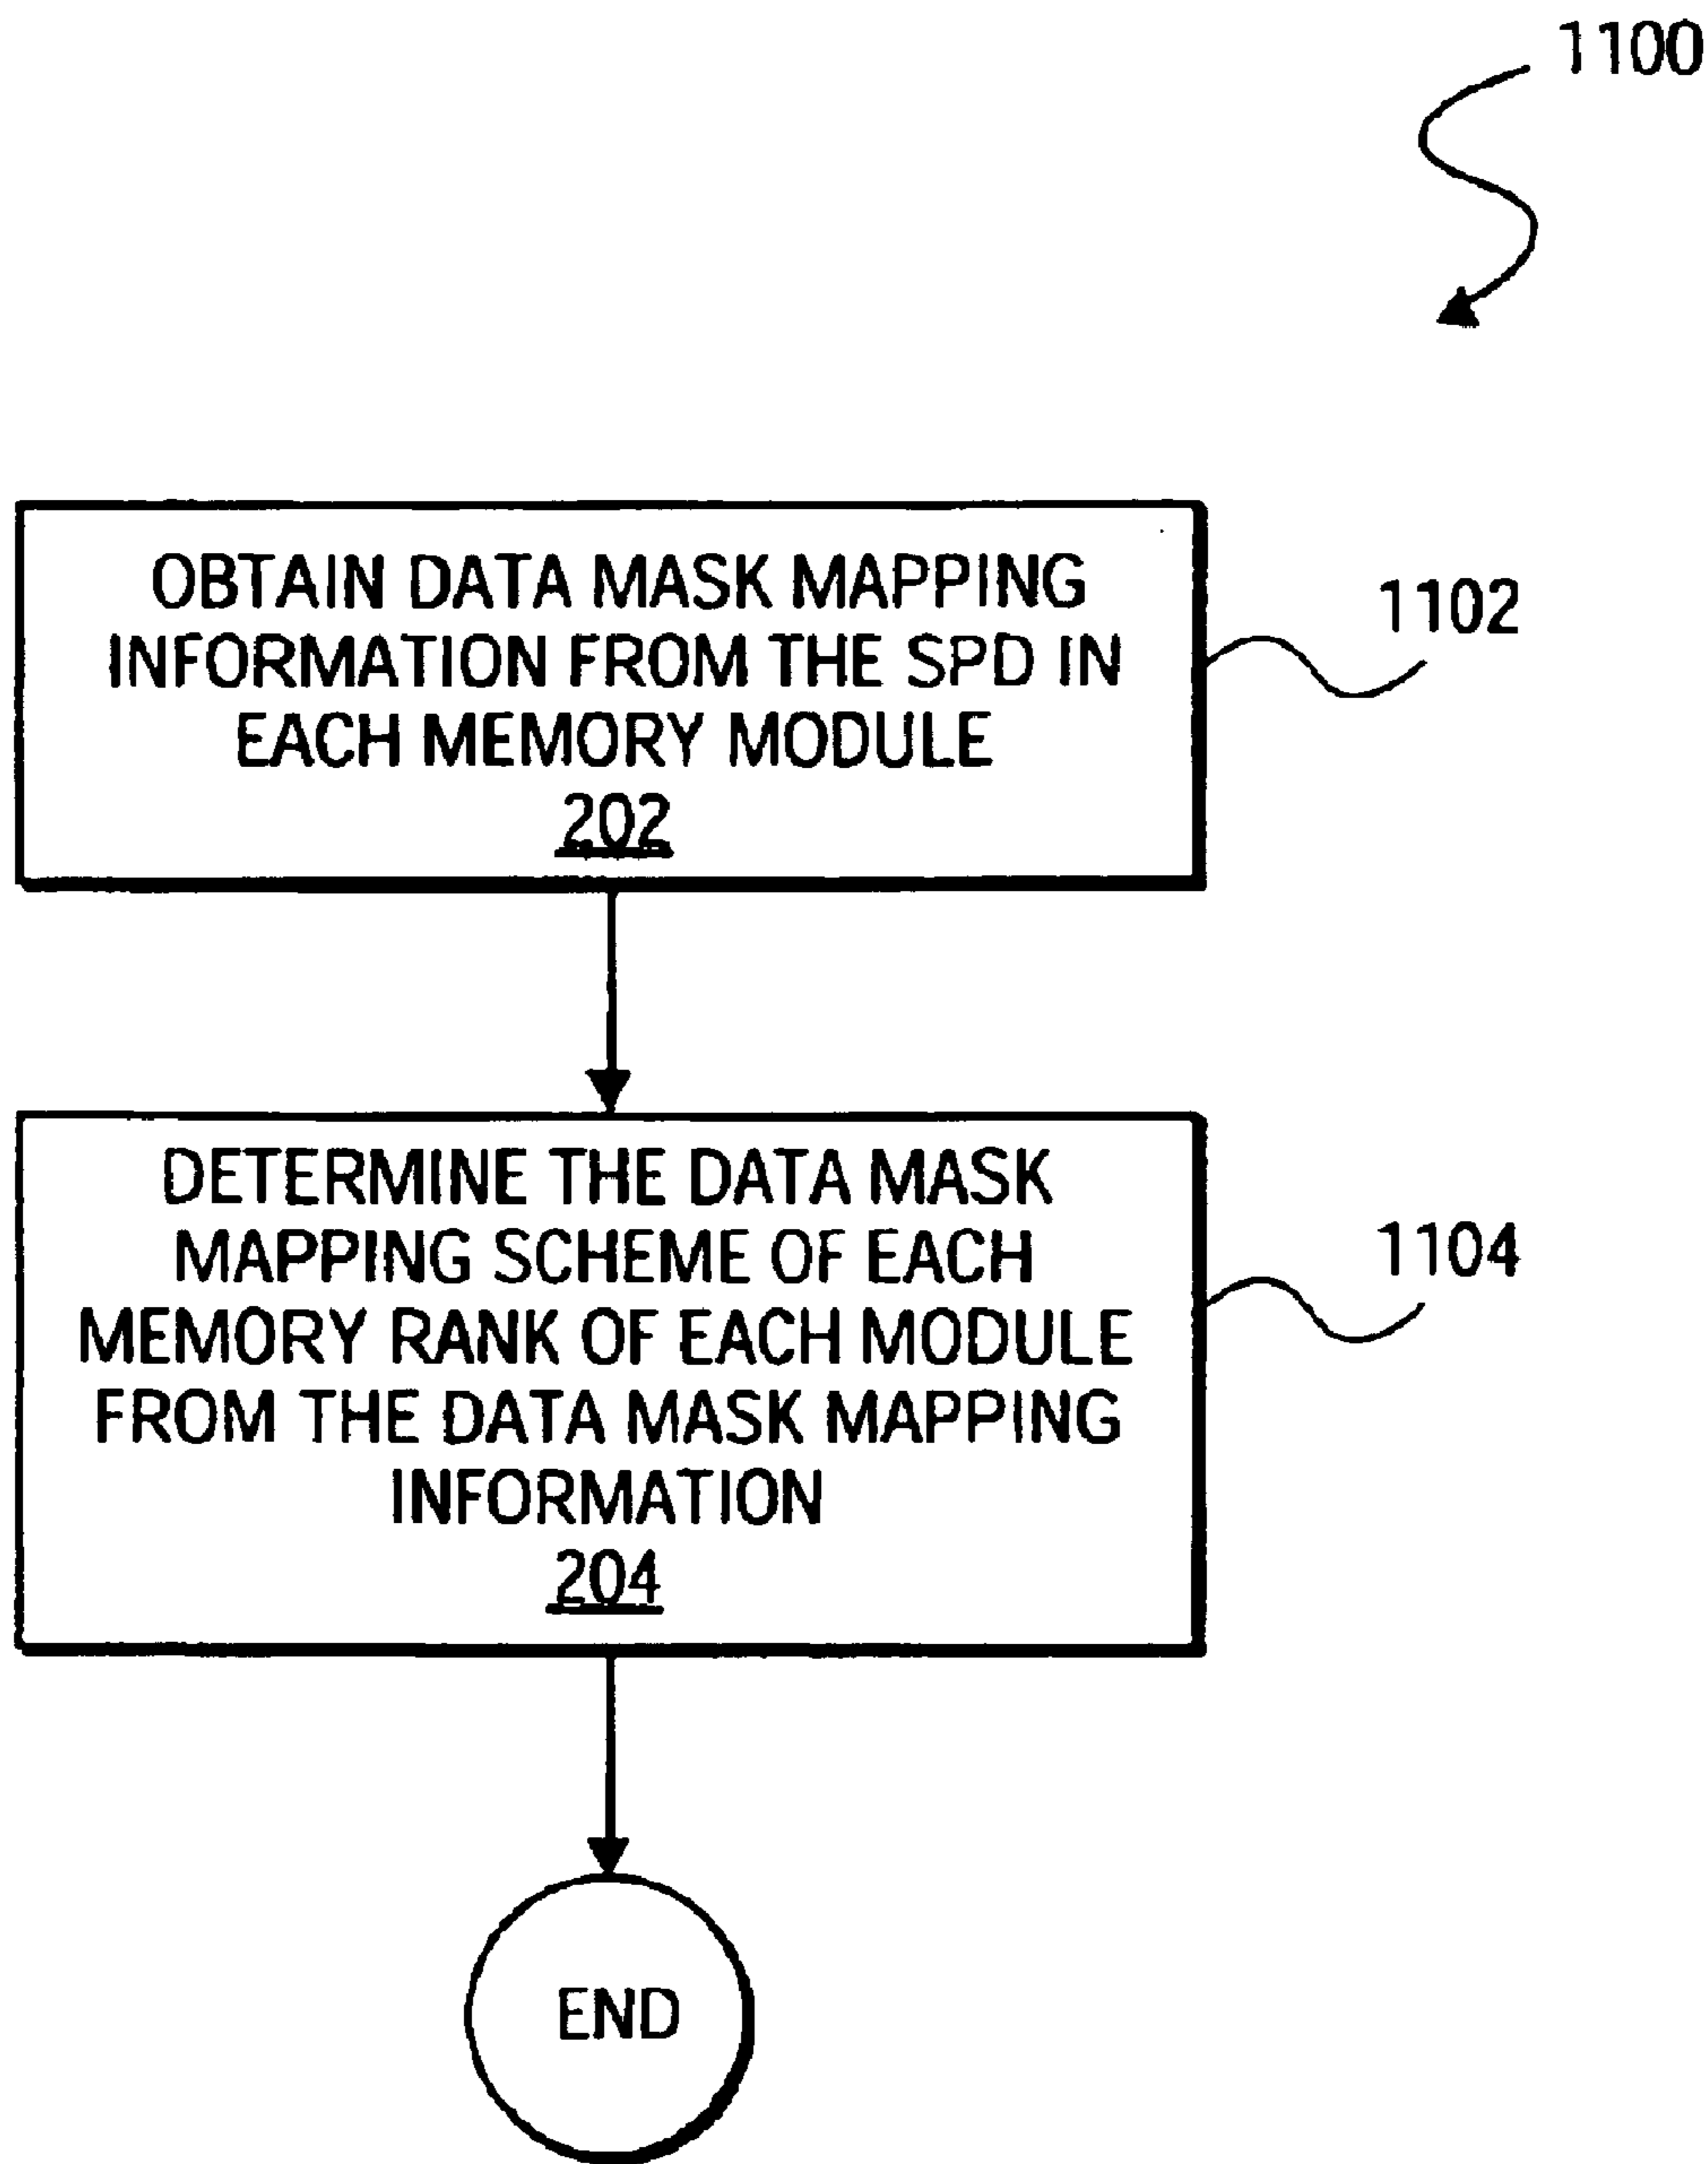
1100

OBTAIN DATA MASK MAPPING INFORMATION FROM THE SPD IN EACH MEMORY MODULE
202

1102

DETERMINE THE DATA MASK MAPPING SCHEME OF EACH MEMORY RANK OF EACH MODULE FROM THE DATA MASK MAPPING INFORMATION
204

1104

END